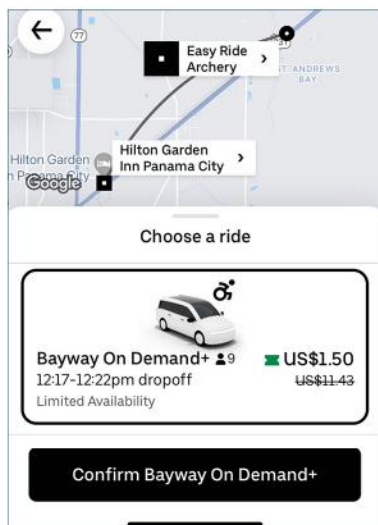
77

Easy Ride Archery >

ST. ANDREWS BAY

Hilton Garden Inn Panama City >

Hilton Garden
Panama City

Google

Choose a ride

Bayway On Demand+ 9
12:17-12:22pm dropoff
Limited Availability

US$1.50
~~US$11.43~~

Confirm Bayway On Demand+